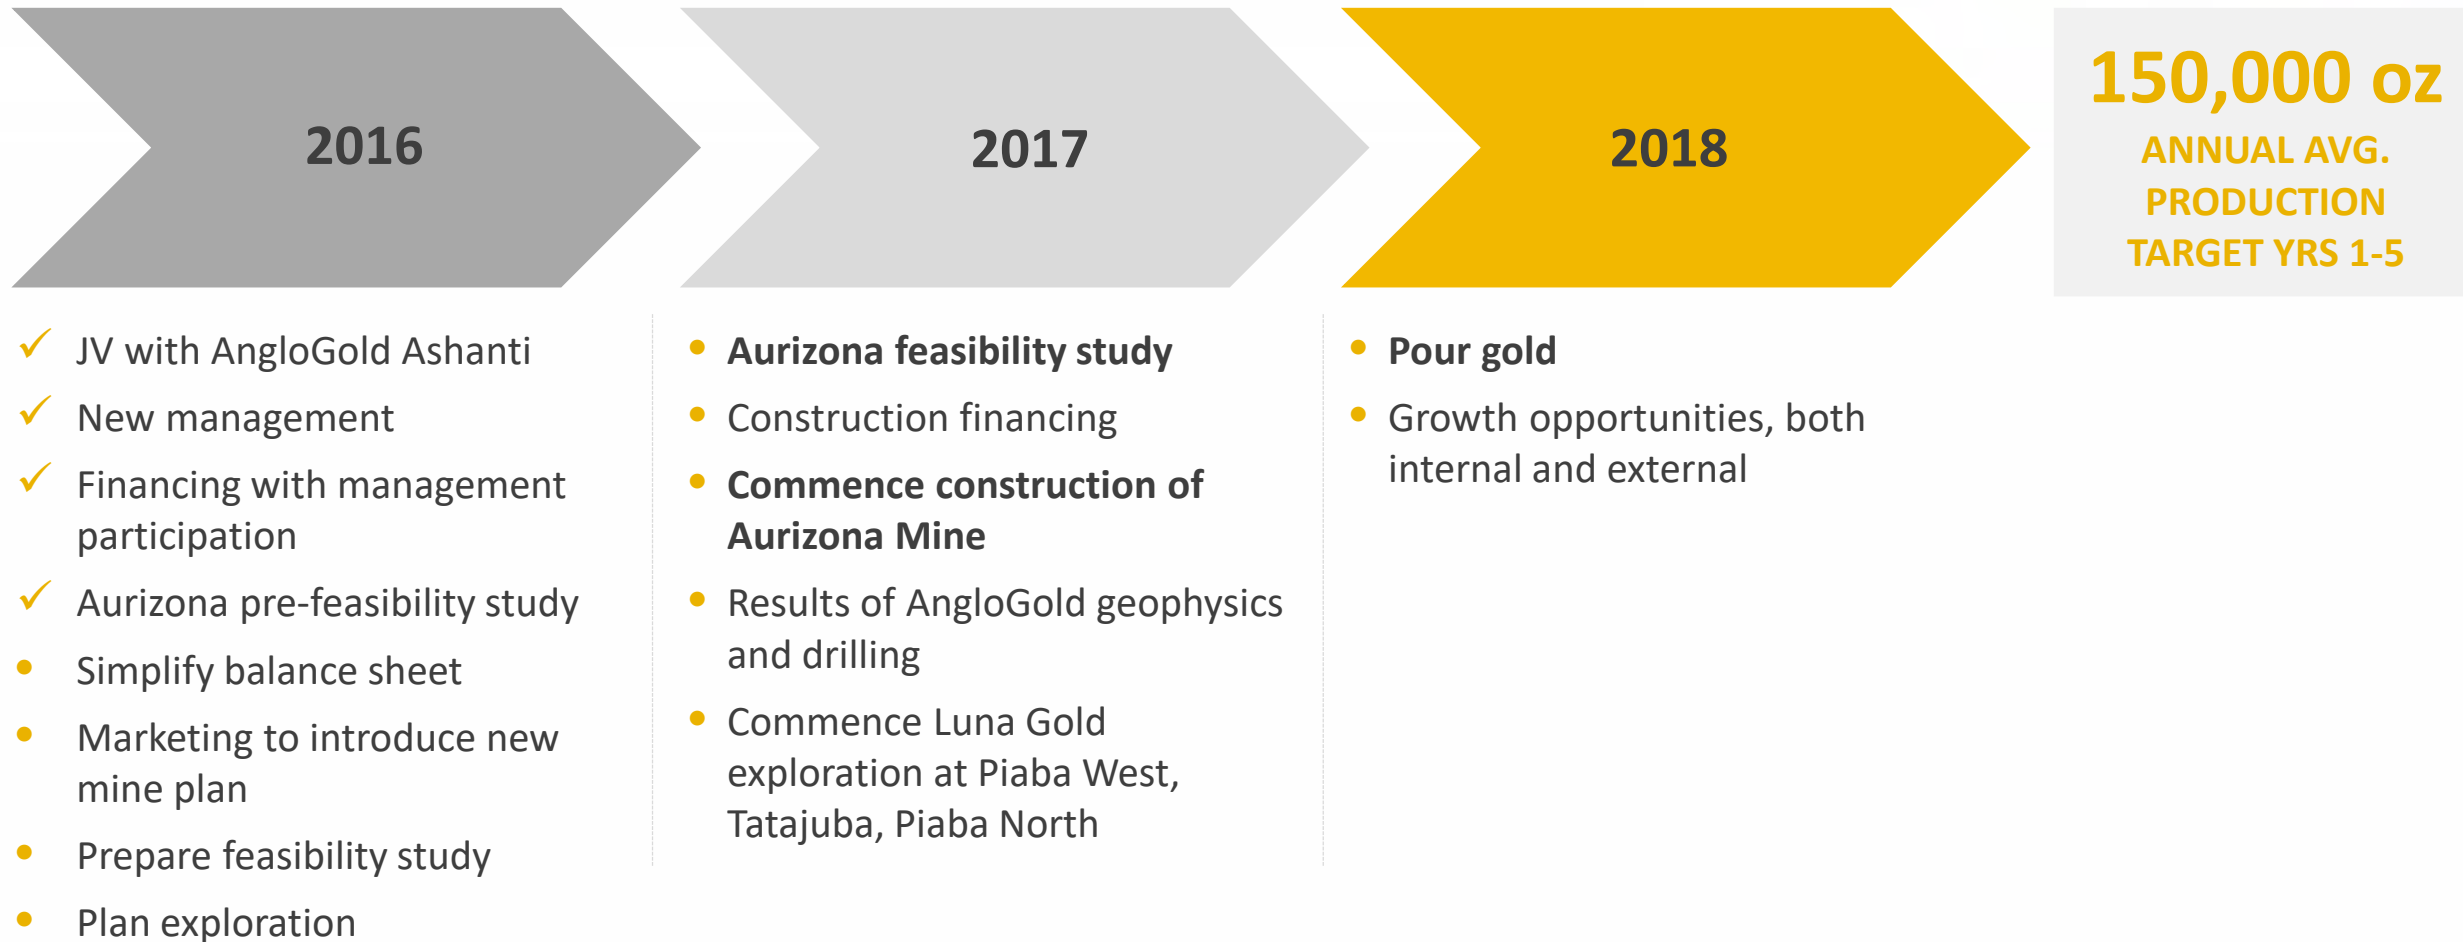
2016

2017

2018

150,000 oz
ANNUAL AVG. PRODUCTION TARGET YRS 1-5

✓ JV with AngloGold Ashanti
✓ New management
✓ Financing with management participation
✓ Aurizona pre-feasibility study
• Simplify balance sheet
• Marketing to introduce new mine plan
• Prepare feasibility study
• Plan exploration

• **Aurizona feasibility study**
• Construction financing
• **Commence construction of Aurizona Mine**
• Results of AngloGold geophysics and drilling
• Commence Luna Gold exploration at Piaba West, Tatajuba, Piaba North

• **Pour gold**
• Growth opportunities, both internal and external